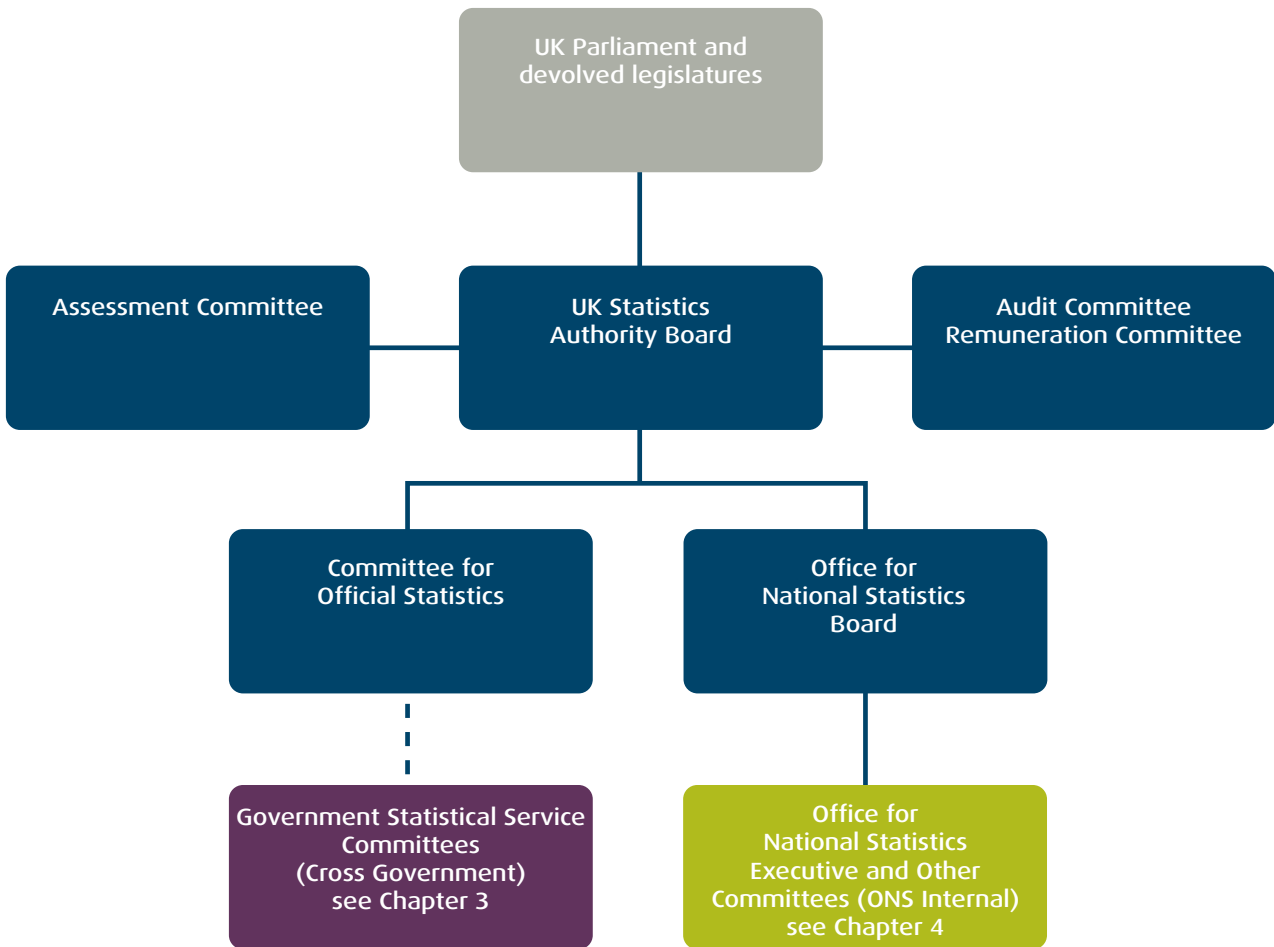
UK Parliament and devolved legislatures

Assessment Committee

UK Statistics Authority Board

Audit Committee
Remuneration Committee

Committee for Official Statistics

Office for National Statistics Board

Government Statistical Service Committees (Cross Government) see Chapter 3

Office for National Statistics Executive and Other Committees (ONS Internal) see Chapter 4